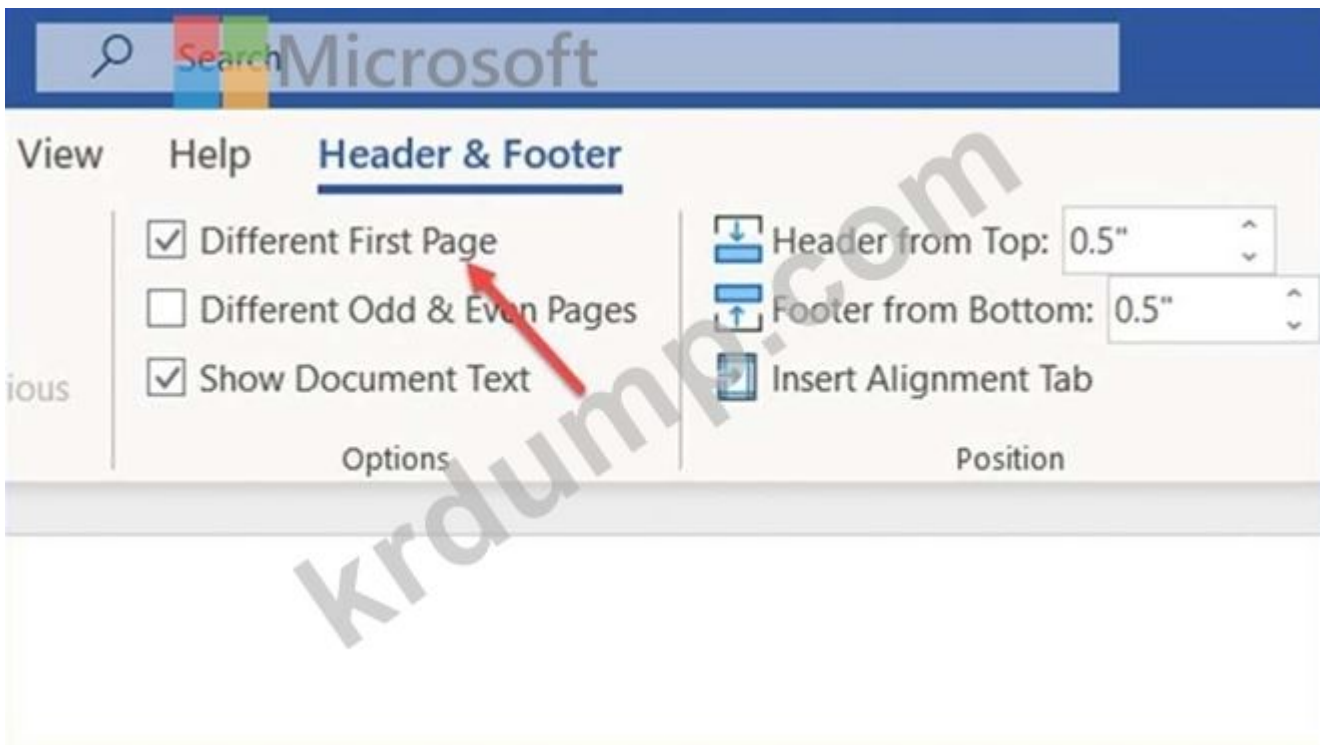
Search Microsoft

View Help Header & Footer

ious

Different First Page
Different Odd & Even Pages
Show Document Text
Options

Header from Top: 0.5"
Footer from Bottom: 0.5"
Insert Alignment Tab
Position

krdump.com